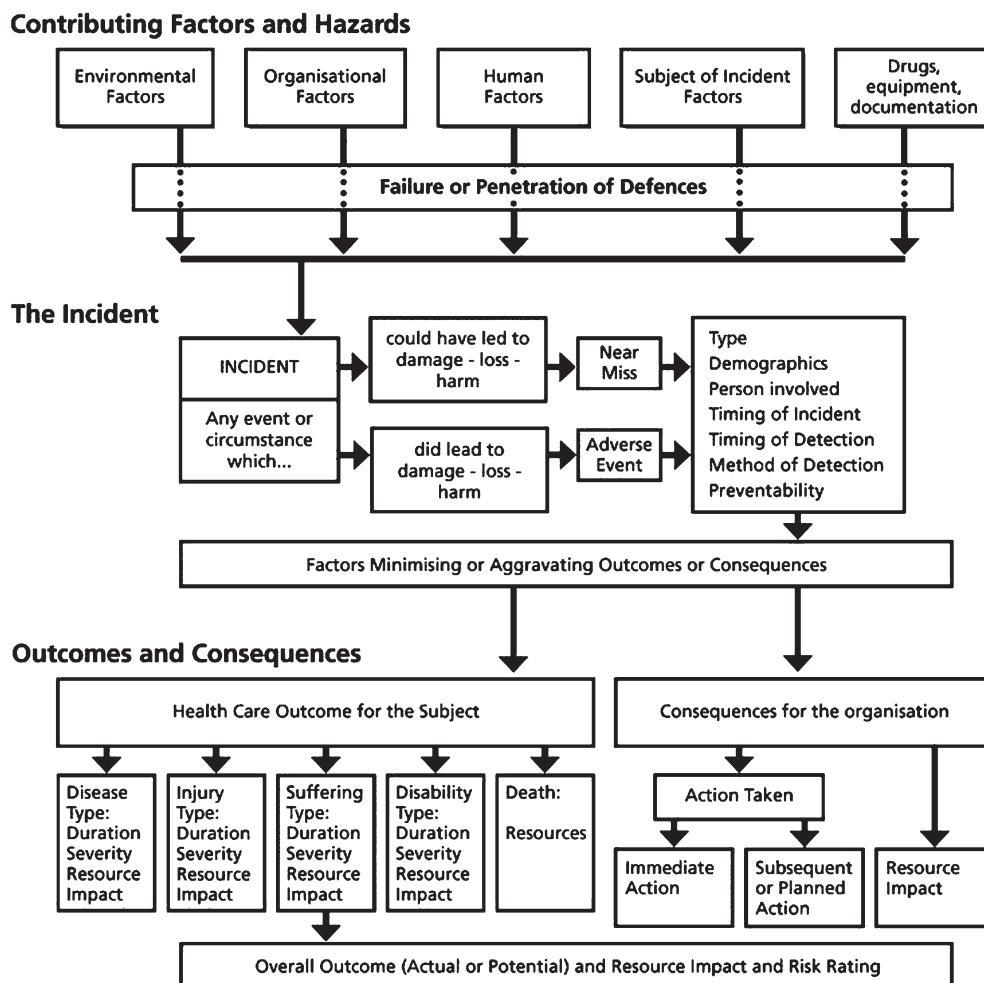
Contributing Factors and Hazards

Environmental Factors

Organisational Factors

Human Factors

Subject of Incident Factors

Drugs, equipment, documentation

Failure or Penetration of Defences

The Incident

INCIDENT

Any event or circumstance which...

could have led to damage - loss - harm

Near Miss

did lead to damage - loss - harm

Adverse Event

Type
Demographics
Person involved
Timing of Incident
Timing of Detection
Method of Detection
Preventability

Factors Minimising or Aggravating Outcomes or Consequences

Outcomes and Consequences

Health Care Outcome for the Subject

Consequences for the organisation

Disease Type: Duration Severity Resource Impact

Injury Type: Duration Severity Resource Impact

Suffering Type: Duration Severity Resource Impact

Disability Type: Duration Severity Resource Impact

Death: Resources

Action Taken

Immediate Action

Subsequent or Planned Action

Resource Impact

Overall Outcome (Actual or Potential) and Resource Impact and Risk Rating